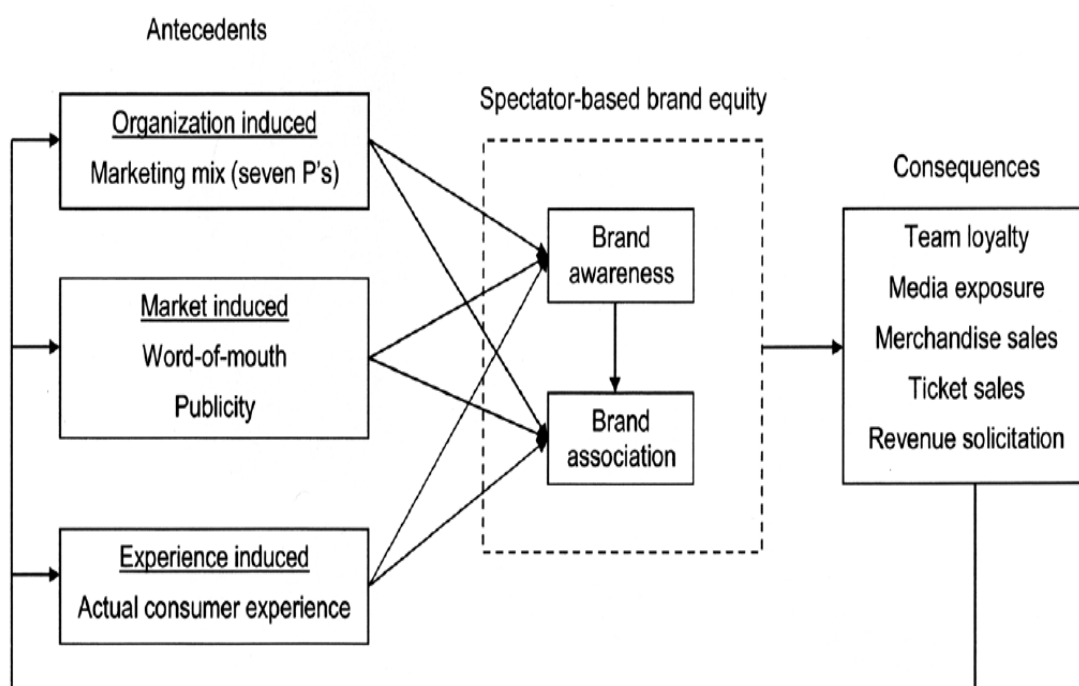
Antecedents

Spectator-based brand equity

Organization induced
Marketing mix (seven P's)

Consequences

Brand awareness

Team loyalty
Media exposure
Merchandise sales
Ticket sales
Revenue solicitation

Market induced
Word-of-mouth
Publicity

Brand association

Experience induced
Actual consumer experience